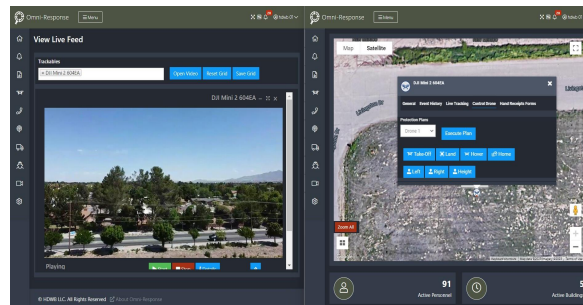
Omni-Response ☰ Menu

View Live Feed

Trackables

× DJI Mini 2 604EA

Open Videos Reset Grid Save Grid

DJI Mini 2 604EA

Playing

© HDMB LLC. All Rights Reserved. About Omni-Response

Omni-Response ☰ Menu

Map Satellite

DJI Mini 2 604EA

General Event History Live Tracking Control Drone Found Receipts Forms

Protection Plans

Drone 1

Execute Plan

Take-Off Land Hover Home

Left Right Height

Zoom All

91
Active Personnel

5
Active Buildings